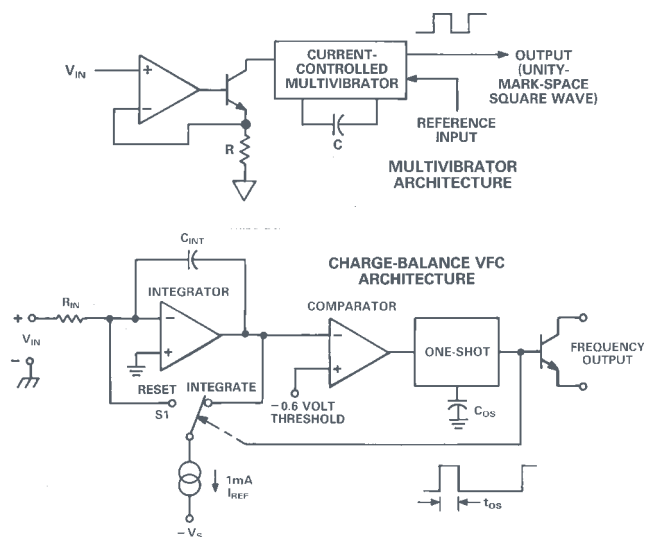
$V_{IN}$

+

−

CURRENT-CONTROLLED MULTIVIBRATOR

OUTPUT (UNITY-MARK-SPACE SQUARE WAVE)

REFERENCE INPUT

R

C

MULTIVIBRATOR ARCHITECTURE

CHARGE-BALANCE VFC ARCHITECTURE

$C_{INT}$

$R_{IN}$

INTEGRATOR

COMPARATOR

+

$V_{IN}$

−

−

+

−

+

ONE-SHOT

FREQUENCY OUTPUT

RESET

INTEGRATE

S1

−0.6 VOLT THRESHOLD

$C_{OS}$

1mA

$I_{REF}$

$-V_S$

$t_{OS}$